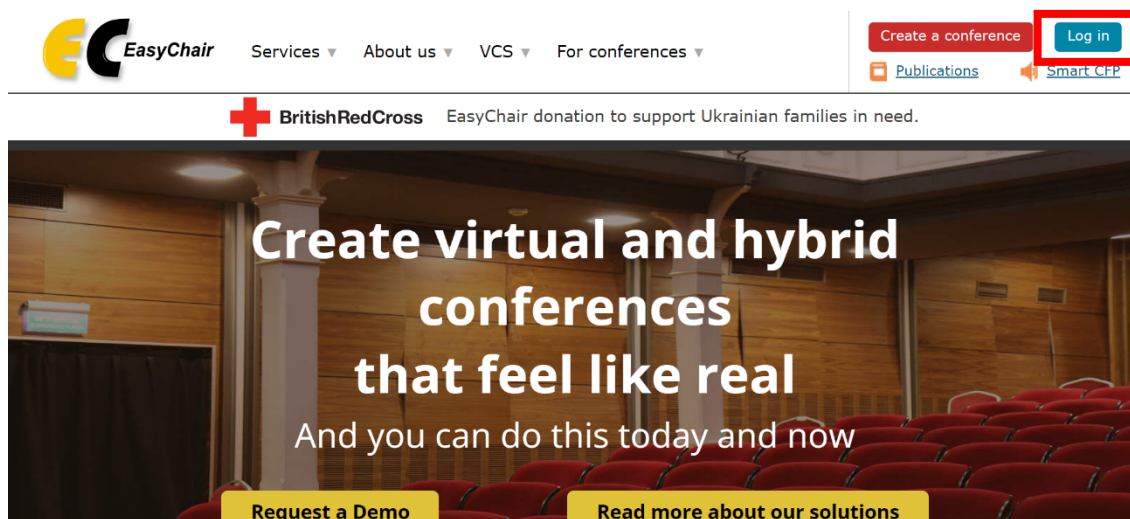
EC EasyChair

Services ▾ About us ▾ VCS ▾ For conferences ▾

Create a conference Log in

Publications Smart CFP

BritishRedCross EasyChair donation to support Ukrainian families in need.

Create virtual and hybrid conferences that feel like real

And you can do this today and now

Request a Demo Read more about our solutions